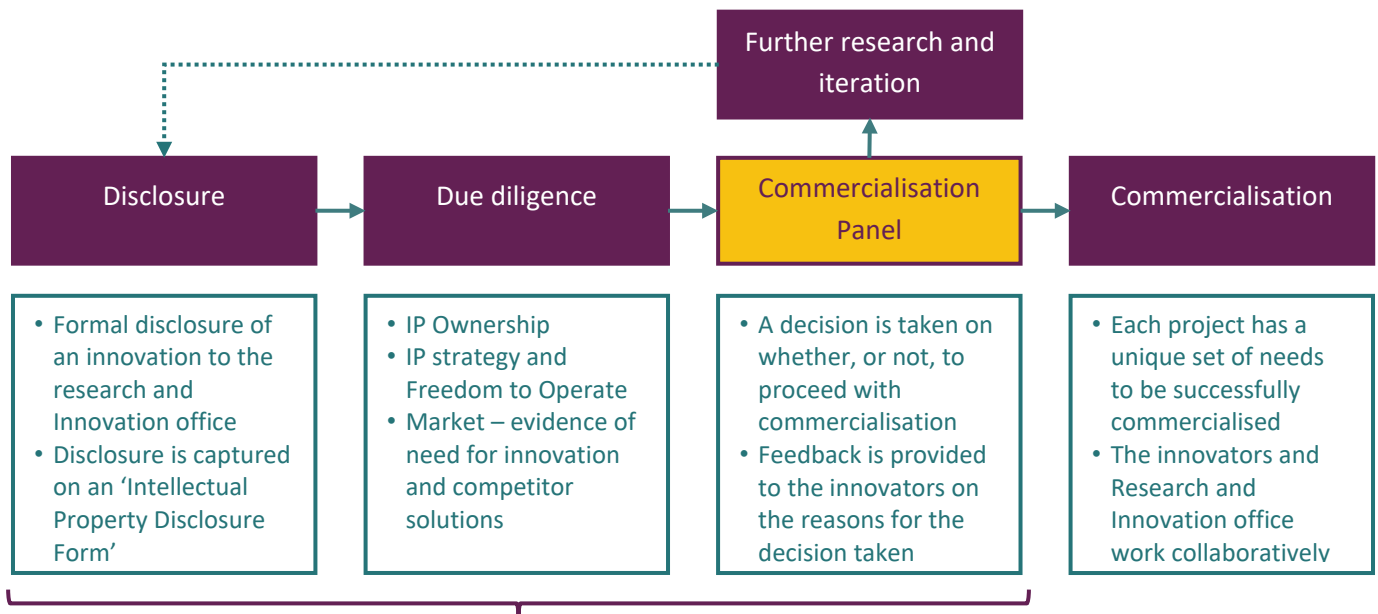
Further research and iteration

Disclosure

Due diligence

Commercialisation Panel

Commercialisation

• Formal disclosure of an innovation to the research and Innovation office
• Disclosure is captured on an 'Intellectual Property Disclosure Form'

• IP Ownership
• IP strategy and Freedom to Operate
• Market – evidence of need for innovation and competitor solutions

• A decision is taken on whether, or not, to proceed with commercialisation
• Feedback is provided to the innovators on the reasons for the decision taken

• Each project has a unique set of needs to be successfully commercialised
• The innovators and Research and Innovation office work collaboratively